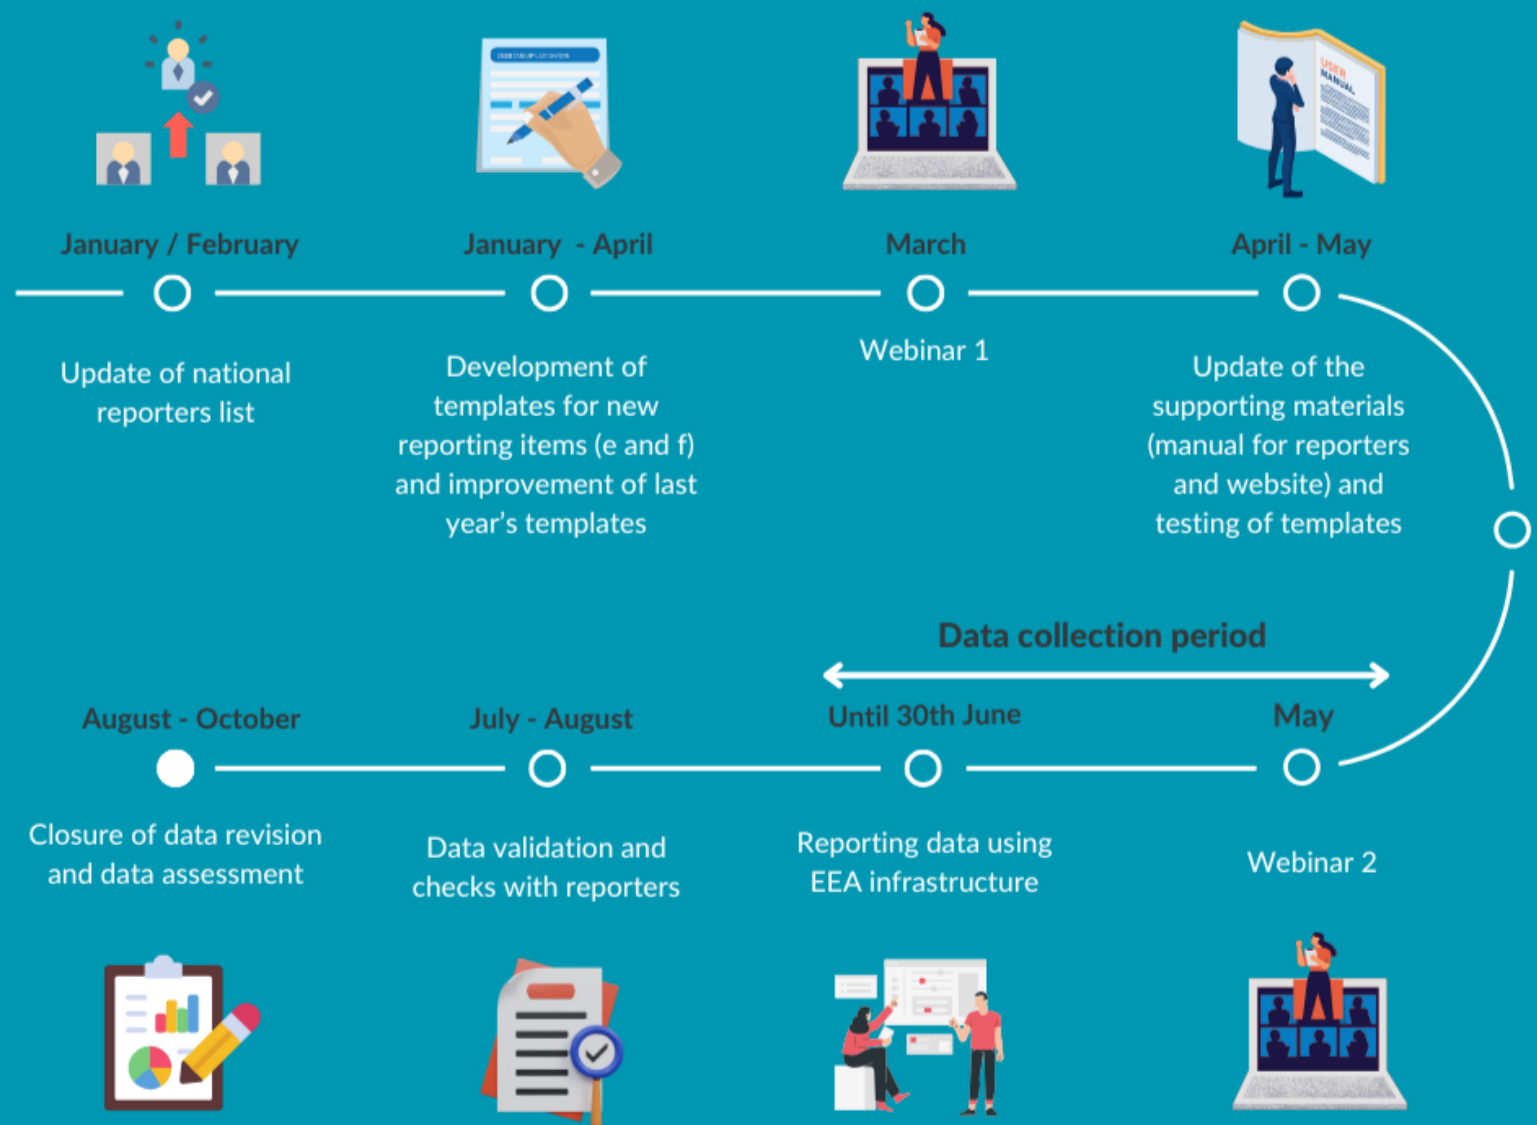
January / February

Update of national reporters list

January - April

Development of templates for new reporting items (e and f) and improvement of last year's templates

March

Webinar 1

USER MANUAL

April - May

Update of the supporting materials (manual for reporters and website) and testing of templates

Data collection period

August - October

Closure of data revision and data assessment

July - August

Data validation and checks with reporters

Until 30th June

Reporting data using EEA infrastructure

May

Webinar 2